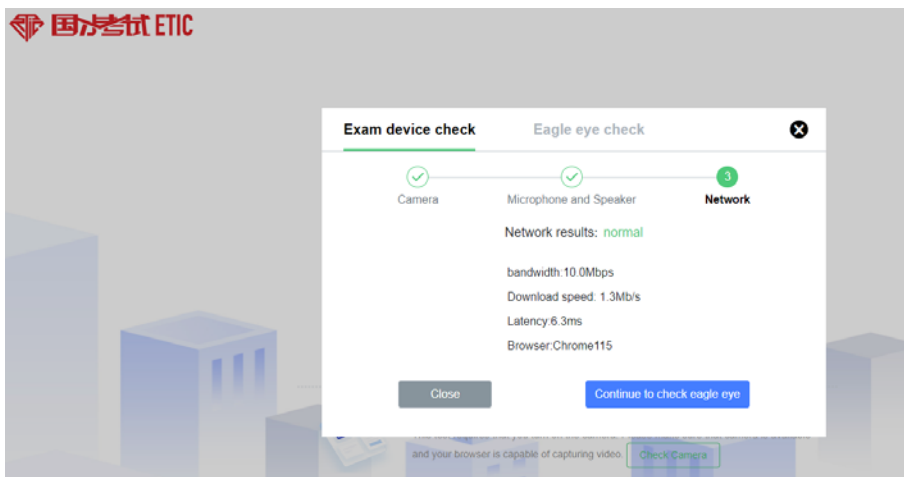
国才考试 ETIC

Exam device check

Eagle eye check

Camera

Microphone and Speaker

3

Network

Network results: normal

bandwidth:10.0Mbps

Download speed: 1.3Mb/s

Latency:6.3ms

Browser:Chrome115

Close

Continue to check eagle eye

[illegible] and your browser is capable of capturing video.

Check Camera